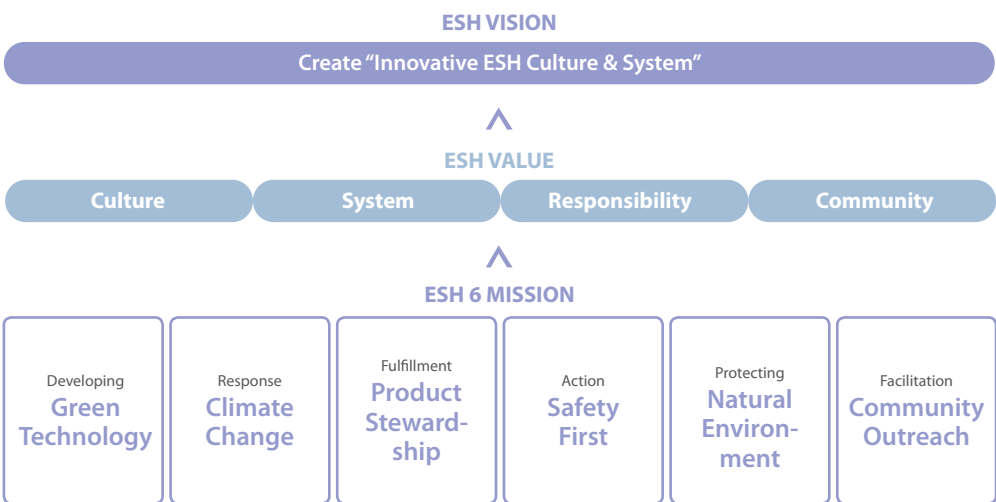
ESH VISION

Create "Innovative ESH Culture & System"

ESH VALUE

Culture

System

Responsibility

Community

ESH 6 MISSION

Developing
Green Technology

Response
Climate Change

Fulfillment
Product Stewardship

Action
Safety First

Protecting
Natural Environment

Facilitation
Community Outreach